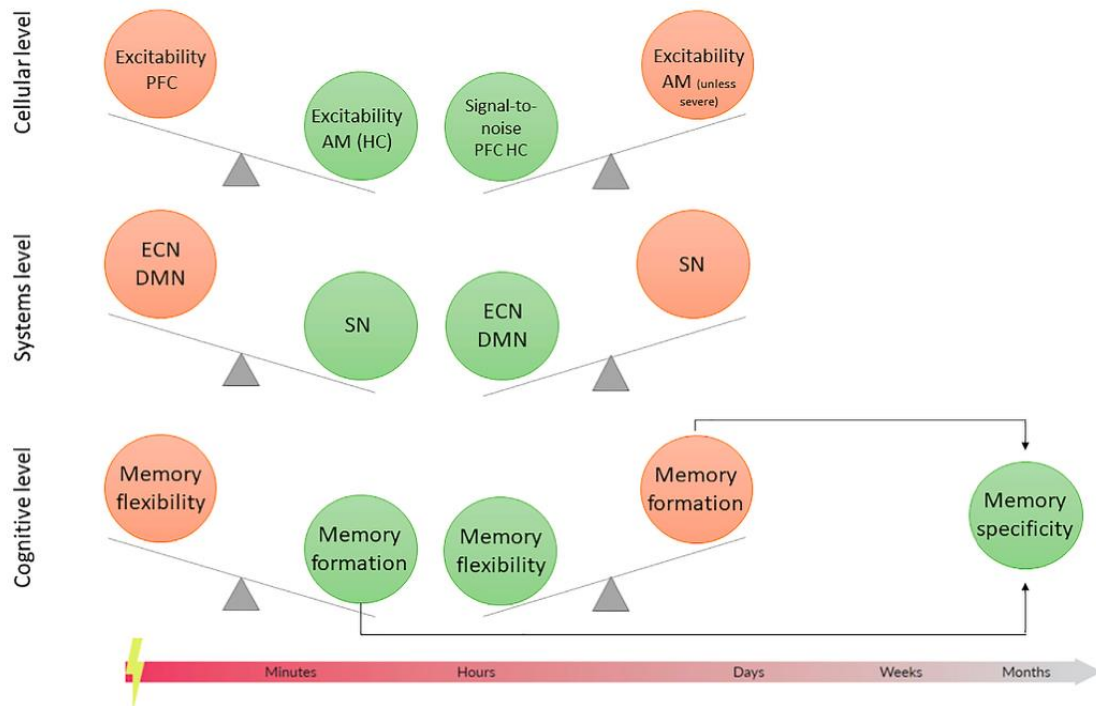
Cellular level

Excitability PFC

Excitability AM (HC)

Signal-to-noise PFC HC

Excitability AM (unless severe)

Systems level

ECN DMN

SN

ECN DMN

SN

Cognitive level

Memory flexibility

Memory formation

Memory flexibility

Memory formation

Memory specificity

Minutes

Hours

Days

Weeks

Months